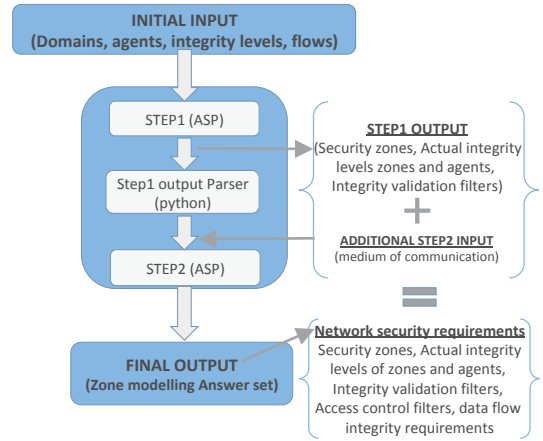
INITIAL INPUT
(Domains, agents, integrity levels, flows)

STEP1 (ASP)

Step1 output Parser
(python)

STEP2 (ASP)

STEP1 OUTPUT
(Security zones, Actual integrity levels zones and agents, Integrity validation filters)

+

ADDITIONAL STEP2 INPUT
(medium of communication)

=

FINAL OUTPUT
(Zone modelling Answer set)

Network security requirements
Security zones, Actual integrity levels of zones and agents, Integrity validation filters, Access control filters, data flow integrity requirements